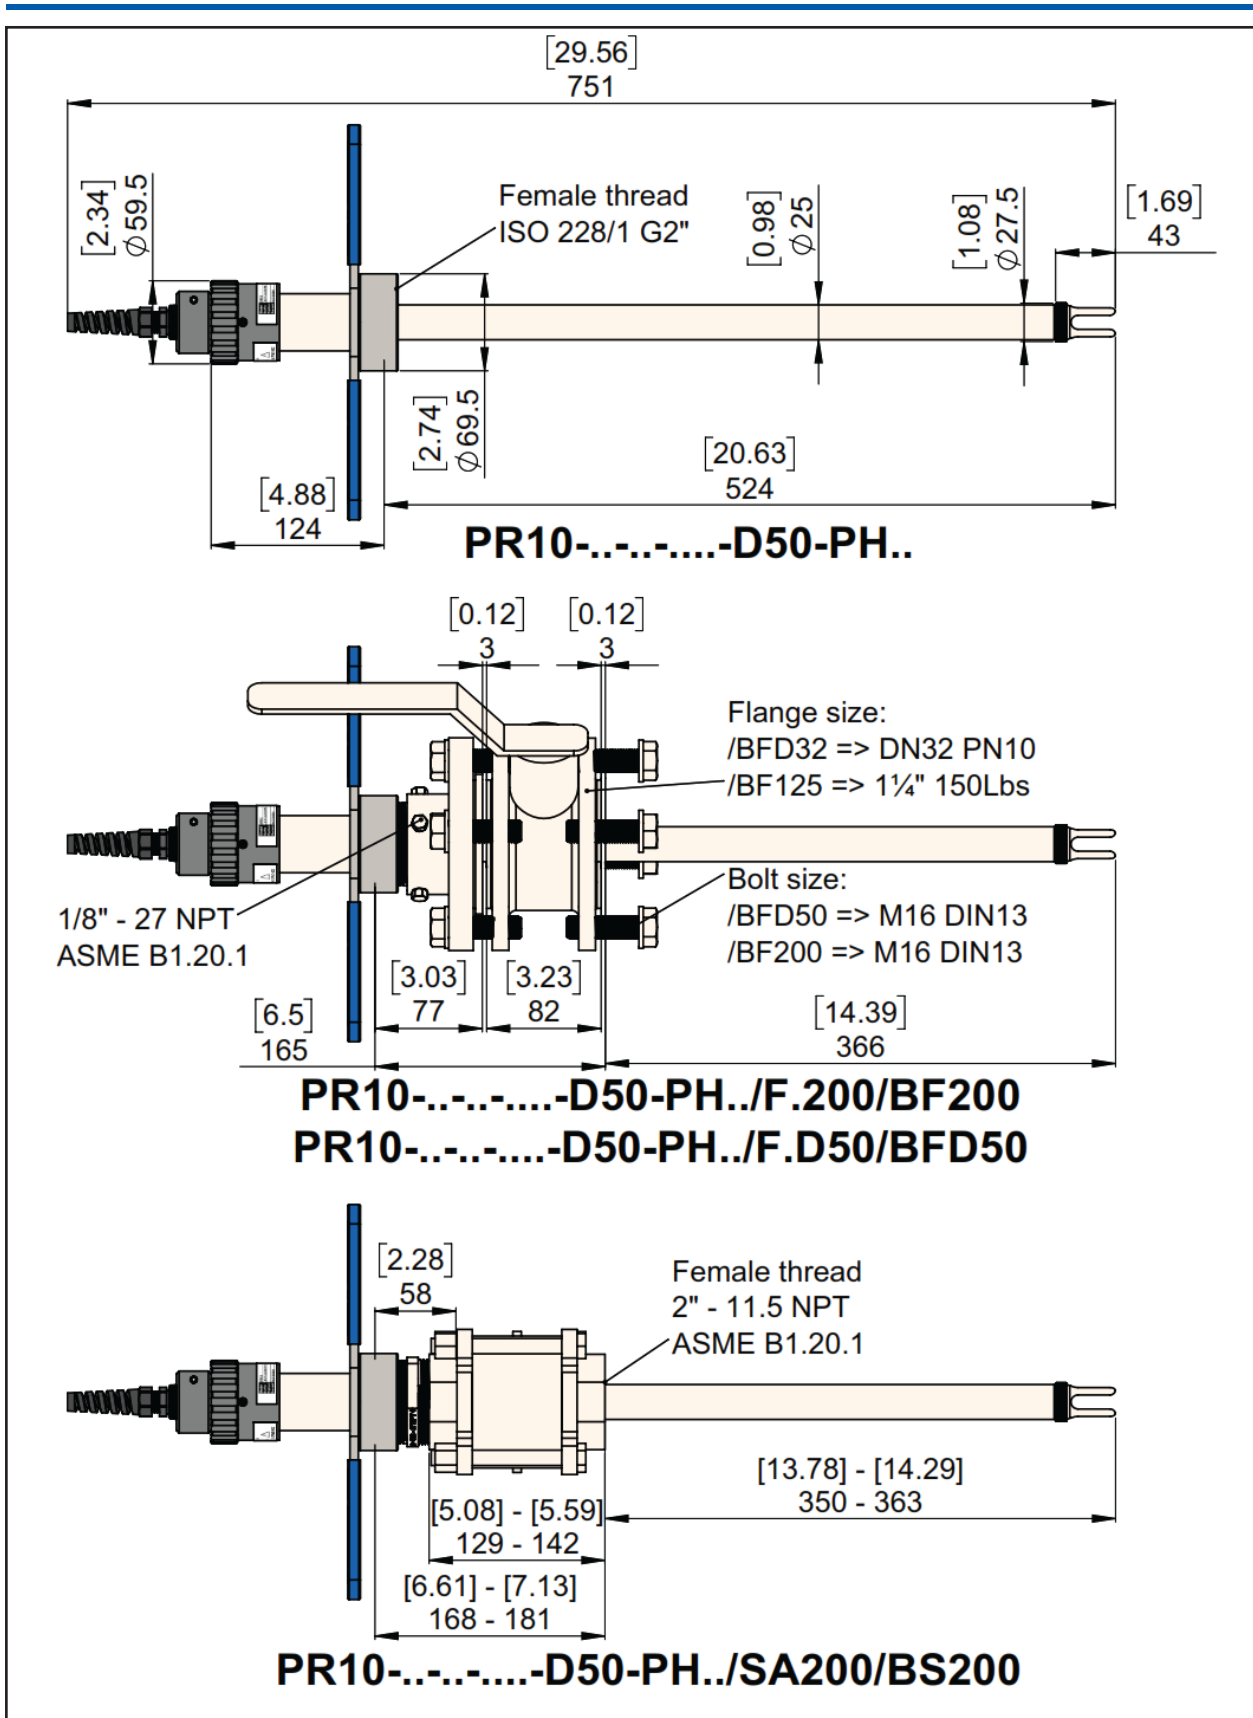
[29.56]
751

[2.34]
$\phi$59.5

Female thread
ISO 228/1 G2"

[0.98]
$\phi$25

[1.08]
$\phi$27.5

[1.69]
43

[2.74]
$\phi$69.5

[20.63]
524

[4.88]
124

PR10-..-..-....-D50-PH..

[0.12]
3

[0.12]
3

Flange size:
/BFD32 => DN32 PN10
/BF125 => 1¼" 150Lbs

Bolt size:
/BFD50 => M16 DIN13
/BF200 => M16 DIN13

1/8" - 27 NPT
ASME B1.20.1

[3.03]
77

[3.23]
82

[6.5]
165

[14.39]
366

PR10-..-..-....-D50-PH../F.200/BF200
PR10-..-..-....-D50-PH../F.D50/BFD50

[2.28]
58

Female thread
2" - 11.5 NPT
ASME B1.20.1

[13.78] - [14.29]
350 - 363

[5.08] - [5.59]
129 - 142

[6.61] - [7.13]
168 - 181

PR10-..-..-....-D50-PH../SA200/BS200